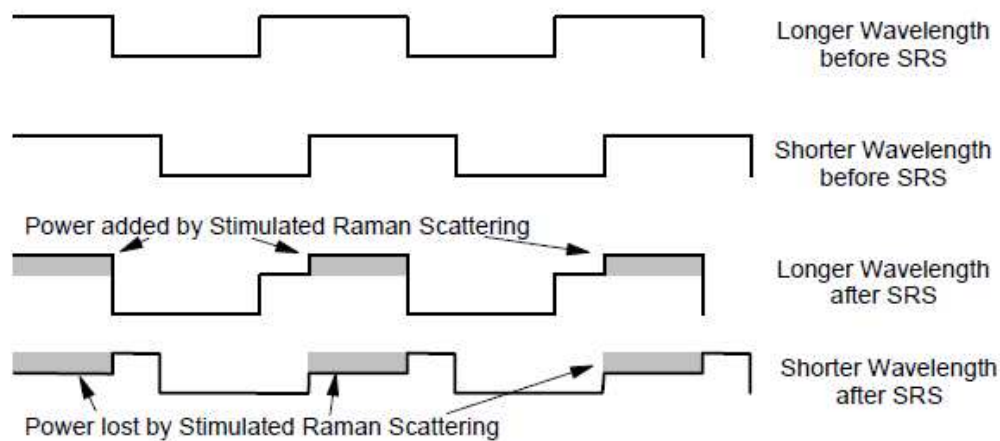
Longer Wavelength before SRS

Shorter Wavelength before SRS

Power added by Stimulated Raman Scattering

Longer Wavelength after SRS

Shorter Wavelength after SRS

Power lost by Stimulated Raman Scattering